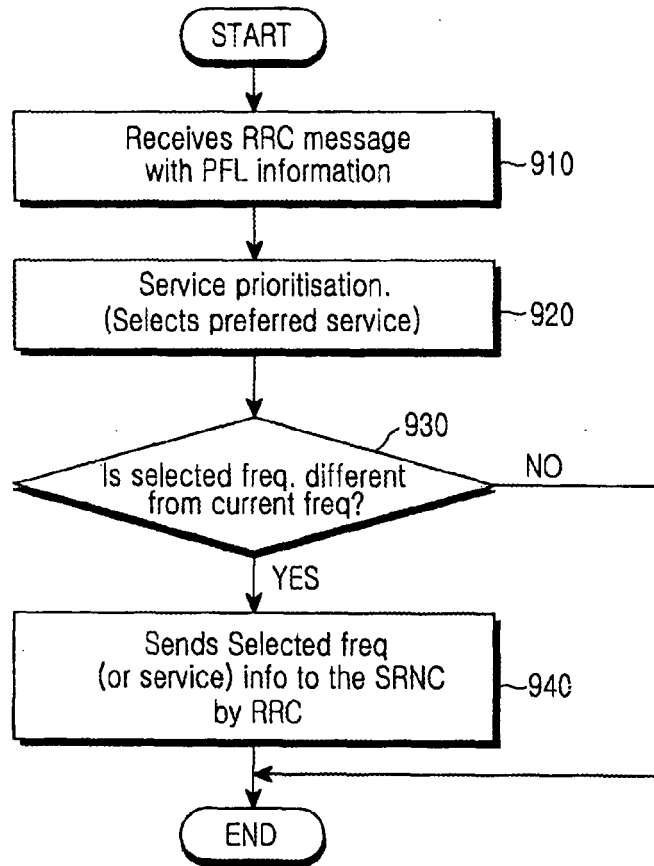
START

Receives RRC message with PFL information

910

Service prioritisation. (Selects preferred service)

920

930

Is selected freq. different from current freq?

NO

YES

Sends Selected freq (or service) info to the SRNC by RRC

940

END